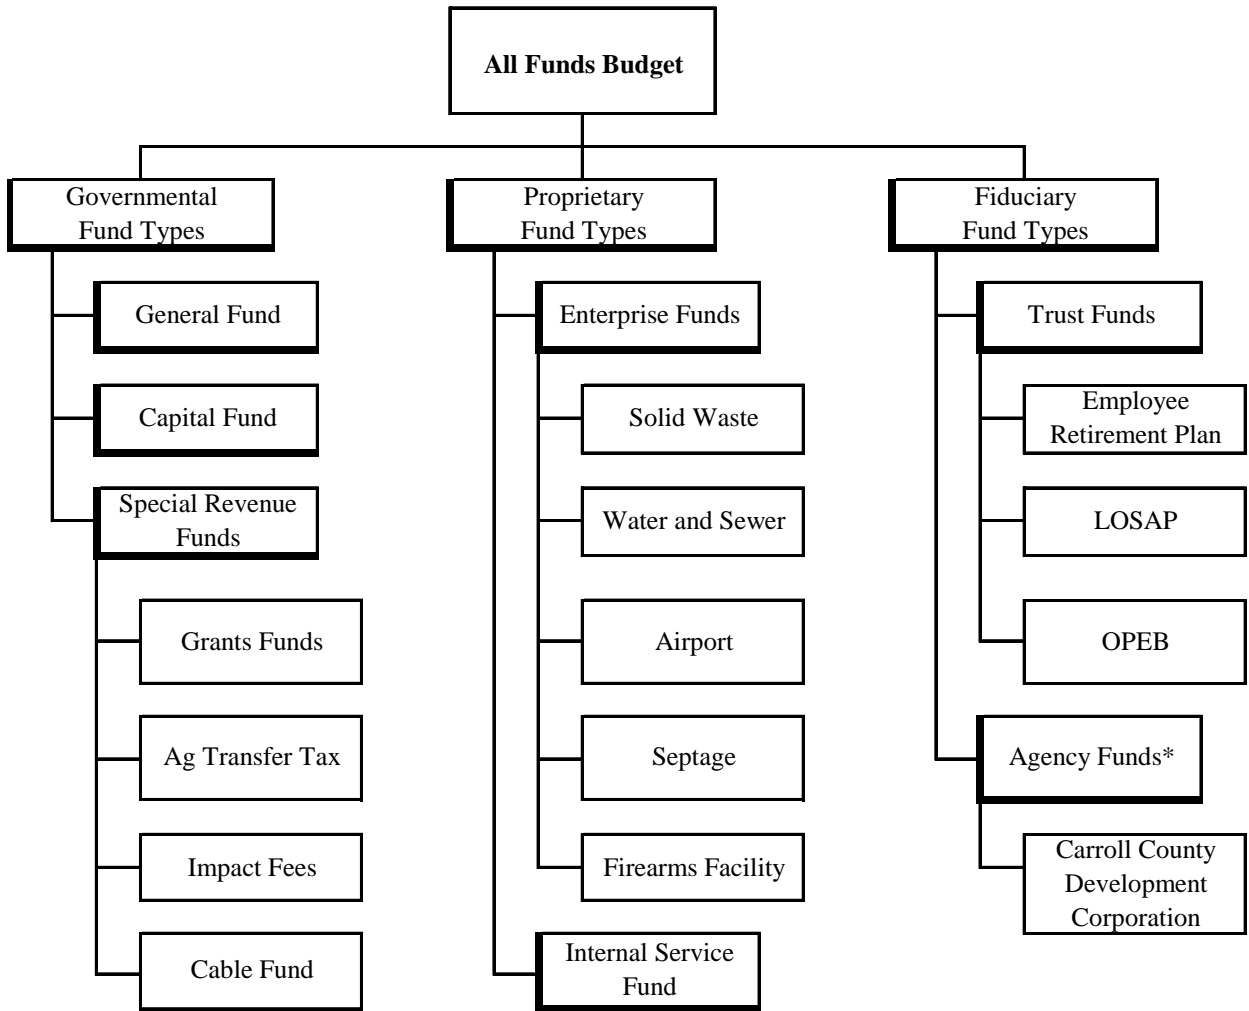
All Funds Budget

Governmental Fund Types

General Fund

Capital Fund

Special Revenue Funds

Grants Funds

Ag Transfer Tax

Impact Fees

Cable Fund

Proprietary Fund Types

Enterprise Funds

Solid Waste

Water and Sewer

Airport

Septage

Firearms Facility

Internal Service Fund

Fiduciary Fund Types

Trust Funds

Employee Retirement Plan

LOSAP

OPEB

Agency Funds*

Carroll County Development Corporation